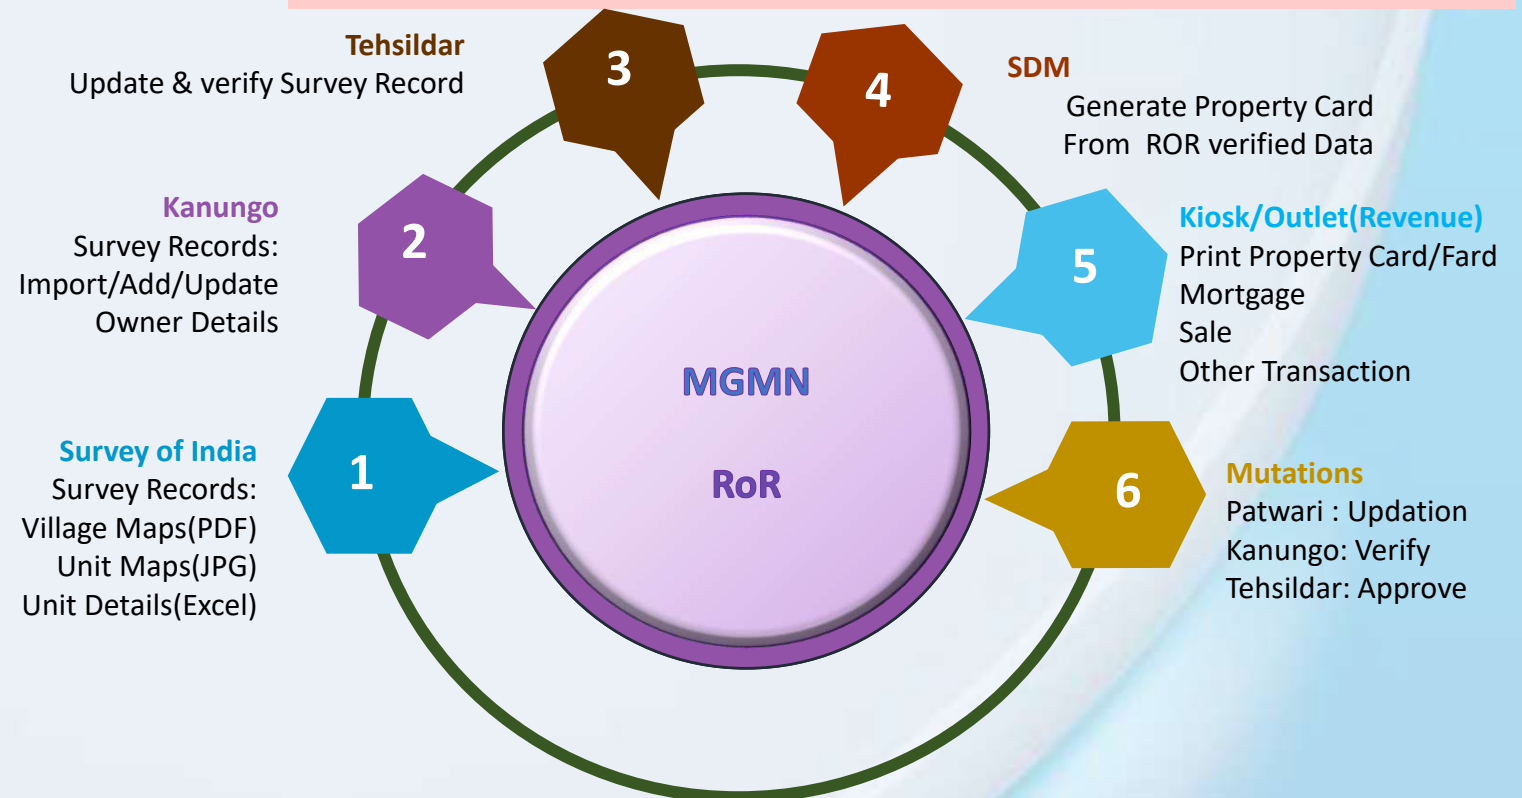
Tehsildar
Update & verify Survey Record

3

4

SDM
Generate Property Card
From ROR verified Data

Kanungo
Survey Records:
Import/Add/Update
Owner Details

2

5

Kiosk/Outlet(Revenue)
Print Property Card/Fard
Mortgage
Sale
Other Transaction

MGMN

RoR

Survey of India
Survey Records:
Village Maps(PDF)
Unit Maps(JPG)
Unit Details(Excel)

1

6

Mutations
Patwari : Updation
Kanungo: Verify
Tehsildar: Approve